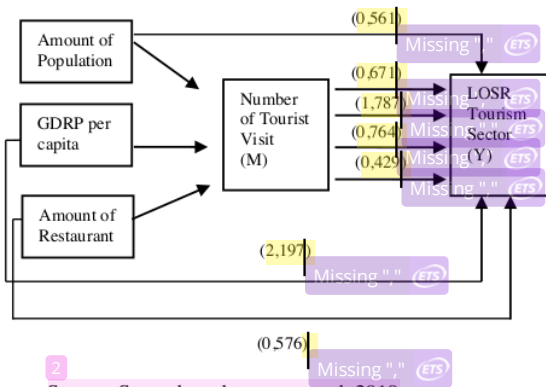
Amount of Population

GDRP per capita

Amount of Restaurant

Number of Tourist Visit (M)

LOSR Tourism Sector (Y)

(0,561)
Missing "," ETS

(0,671)
(1,787)
(0,764)
(0,429)
Missing "," ETS
Missing "," ETS
Missing "," ETS
Missing "," ETS

(2,197)
Missing "," ETS

(0,576)
Missing "," ETS

2

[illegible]